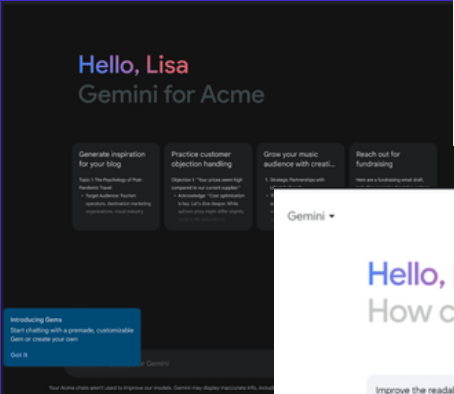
Hello, Lisa
Gemini for Acme

Generate inspiration for your blog
Topic 1: The Psychology of Post-Pandemic Travel
• Target Audience: Tourism operators, destination marketing organizations, travel industry

Practice customer objection handling
Objection 1: "Your prices seem high compared to our current supplier."
• Acknowledge: "Cost optimization is key. Let's dive deeper. While upfront price might differ slightly, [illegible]

Grow your music audience with creati...
1. Strategic Partnerships with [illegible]
• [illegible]

Reach out for fundraising
Here are a fundraising email draft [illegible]

Introducing Gems
Start chatting with a premade, customizable Gem or create your own
Got it

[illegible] Gemini

Your Acme chats aren't used to improve our models. Gemini may display inaccurate info, includi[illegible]

Gemini

Hello, L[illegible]
How c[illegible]

Improve the readal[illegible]